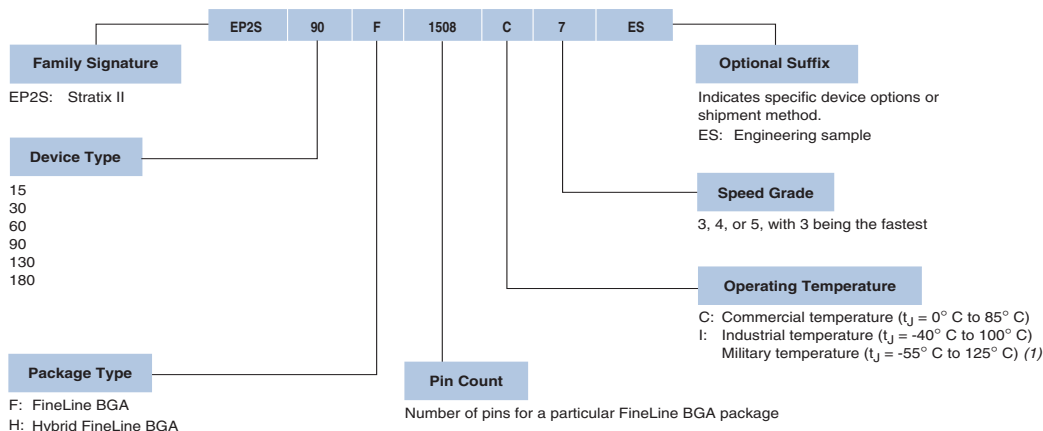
EP2S 90 F 1508 C 7 ES

Family Signature

EP2S: Stratix II

Device Type

15
30
60
90
130
180

Package Type

F: FineLine BGA
H: Hybrid FineLine BGA

Pin Count

Number of pins for a particular FineLine BGA package

Operating Temperature

C: Commercial temperature ($t_J$ = 0° C to 85° C)
I: Industrial temperature ($t_J$ = -40° C to 100° C)
Military temperature ($t_J$ = -55° C to 125° C) *(1)*

Speed Grade

3, 4, or 5, with 3 being the fastest

Optional Suffix

Indicates specific device options or shipment method.
ES: Engineering sample